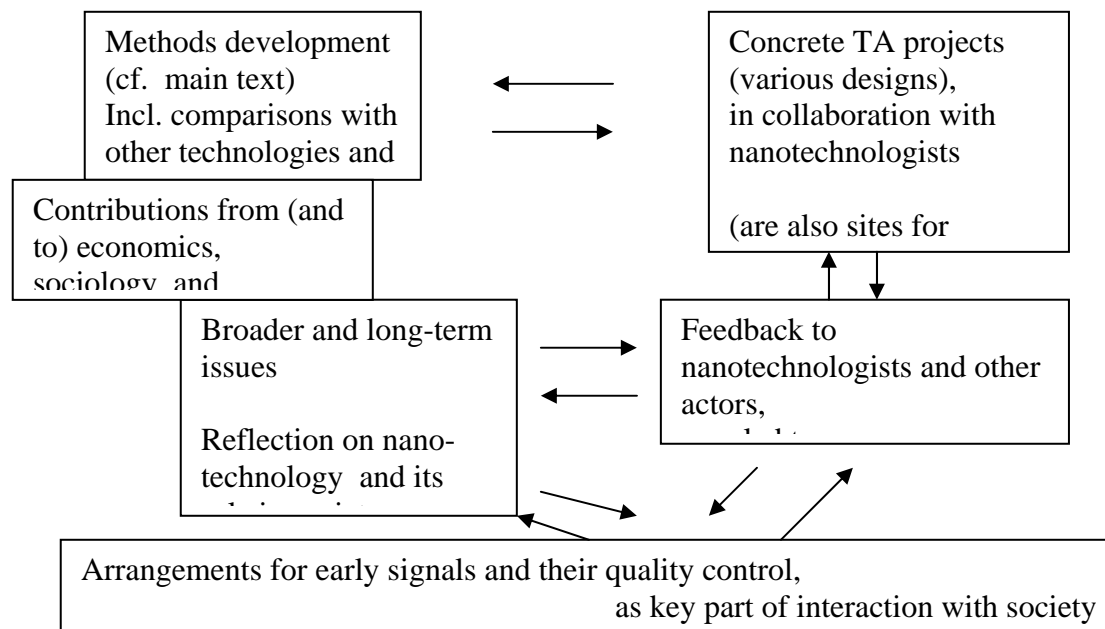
Methods development (cf. main text) Incl. comparisons with other technologies and

Concrete TA projects (various designs), in collaboration with nanotechnologists

(are also sites for

Contributions from (and to) economics, sociology, and

Broader and long-term issues

Reflection on nanotechnology and its

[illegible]

Feedback to nanotechnologists and other actors,

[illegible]

Arrangements for early signals and their quality control, as key part of interaction with society